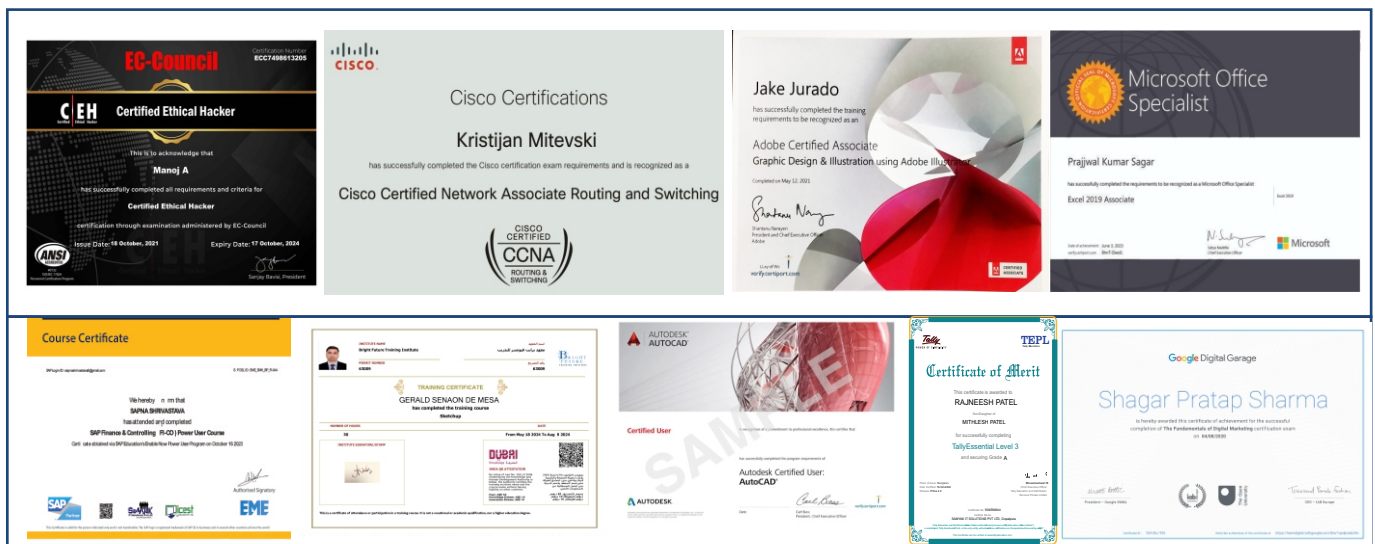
EC-Council

Certification Number
ECC7498613205

CEH Certified Ethical Hacker

Certified Ethical Hacker

This is to acknowledge that

Manoj A

has successfully completed all requirements and criteria for

Certified Ethical Hacker

certification through examination administered by EC-Council

Issue Date: 18 October, 2021

Expiry Date: 17 October, 2024

ANSI

Sanjay Bavisi, President

CISCO

Cisco Certifications

Kristijan Mitevski

has successfully completed the Cisco certification exam requirements and is recognized as a

Cisco Certified Network Associate Routing and Switching

CISCO CERTIFIED CCNA ROUTING & SWITCHING

Jake Jurado

has successfully completed the training requirements to be recognized as an

Adobe Certified Associate

Graphic Design & Illustration using Adobe Illustrator

Completed on May 12, 2021

Shantanu Narayen
President and Chief Executive Officer
Adobe

verify.certiport.com

Microsoft Office Specialist

Prajjwal Kumar Sagar

has successfully completed the requirements to be recognized as a Microsoft Office Specialist

Excel 2019 Associate

Microsoft

Course Certificate

We hereby confirm that

SAPNA SHRIVASTAVA

has attended and completed

SAP Finance & Controlling FI-CO Power User Course

Authorised Signatory

EME

TRAINING CERTIFICATE

GERALD SENAON DE MESA

has completed the training course

Sketchup

DUBAI

AUTODESK
AUTOCAD

Certified User

SAMPLE

Autodesk Certified User:
AutoCAD

AUTODESK

Carl Bass
President, Chief Executive Officer

certiport.com

Tally

TEPL

Certificate of Merit

RAJNEESH PATEL

MITHLESH PATEL

TallyEssential Level 3

and securing Grade A

Google Digital Garage

Shagar Pratap Sharma

is hereby awarded this certificate of achievement for the successful completion of The Fundamentals of Digital Marketing certification exam on 04/08/2020